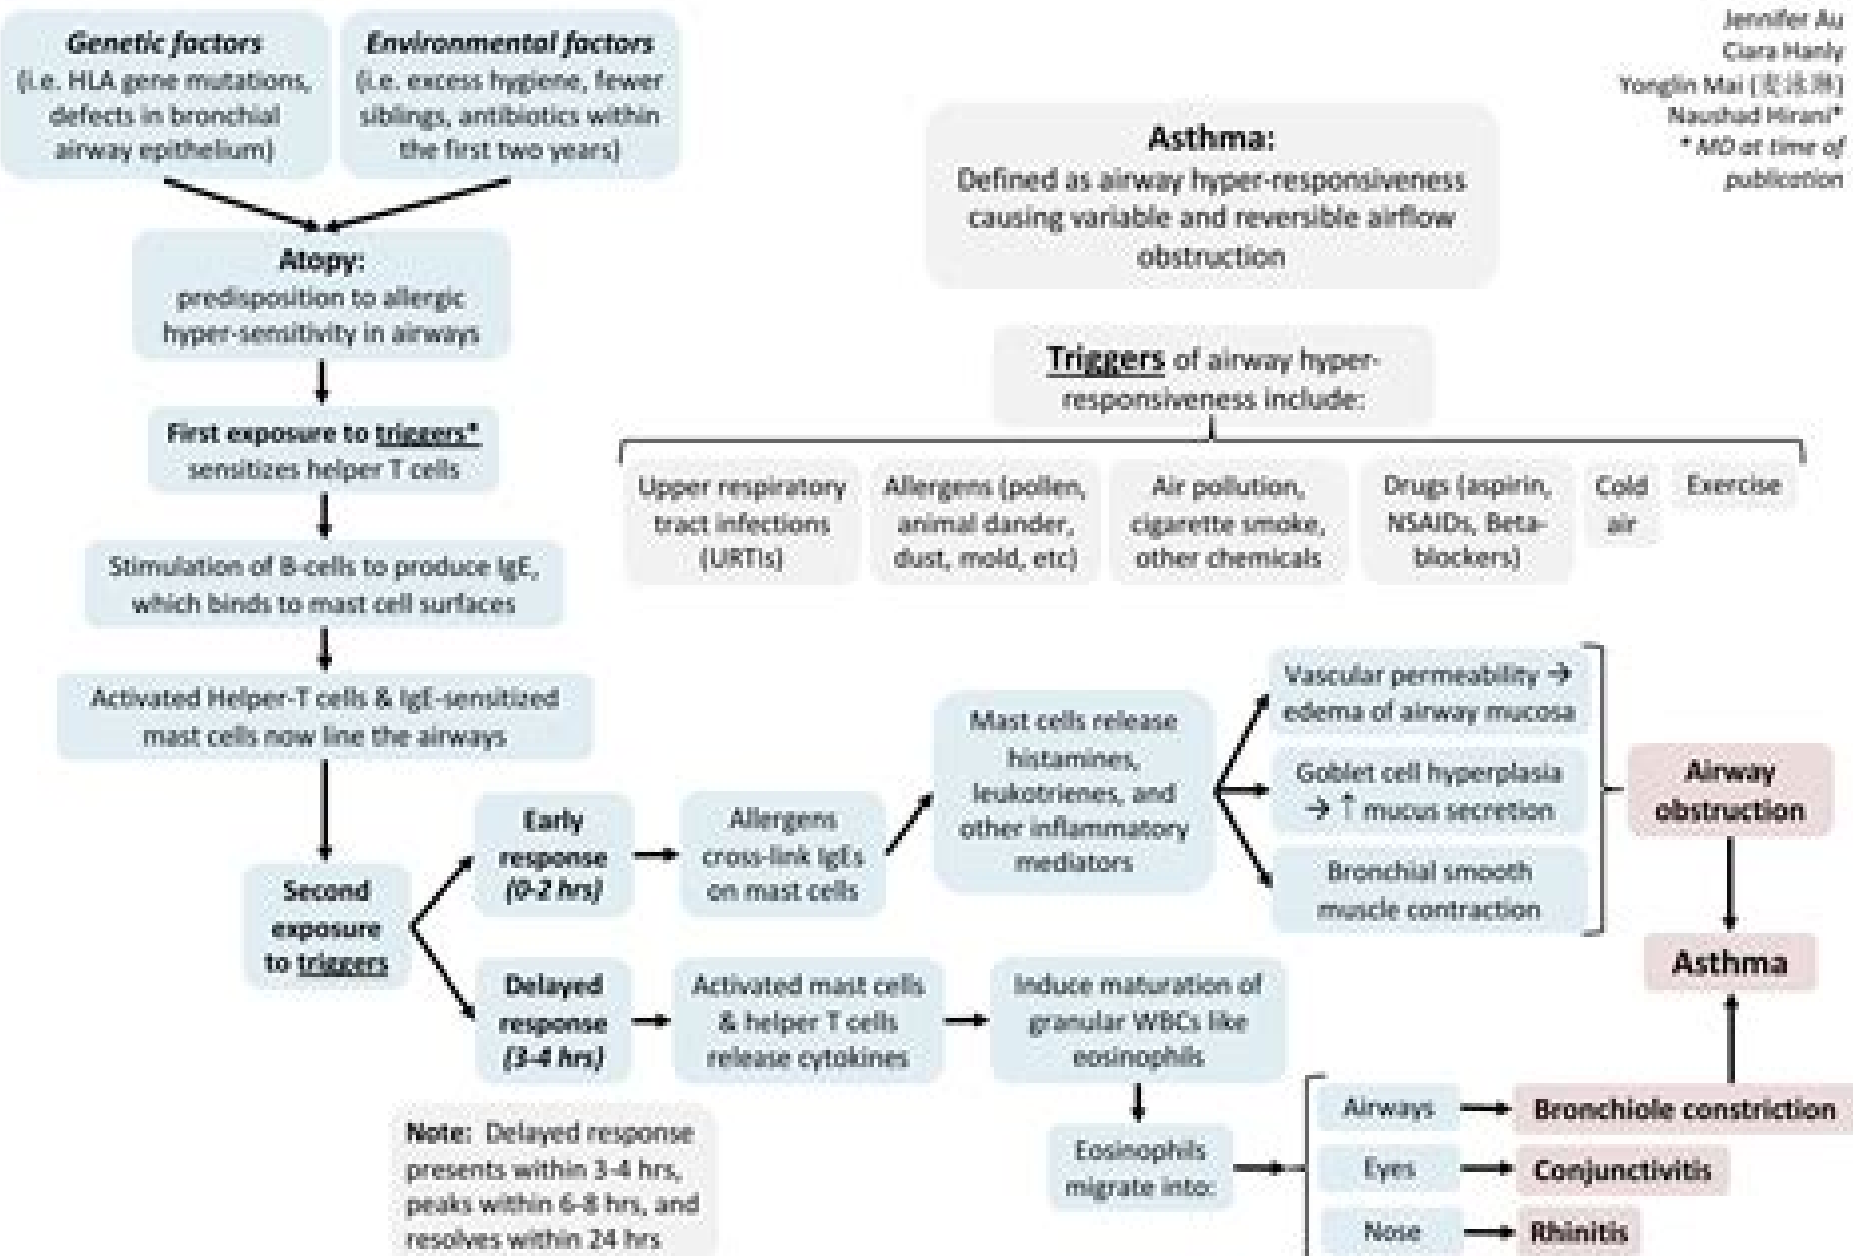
Jennifer Au
Ciara Hanly
Yonglin Mai ([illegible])
Naushad Mirani*
* MD at time of publication

Genetic factors
(i.e. HLA gene mutations, defects in bronchial airway epithelium)

Environmental factors
(i.e. excess hygiene, fewer siblings, antibiotics within the first two years)

Atopy:
predisposition to allergic hyper-sensitivity in airways

First exposure to triggers*
sensitizes helper T cells

Stimulation of B-cells to produce IgE, which binds to mast cell surfaces

Activated Helper-T cells & IgE-sensitized mast cells now line the airways

Second exposure to triggers

Asthma:
Defined as airway hyper-responsiveness causing variable and reversible airflow obstruction

Triggers of airway hyper-responsiveness include:

Upper respiratory tract infections (URTIs)

Allergens (pollen, animal dander, dust, mold, etc)

Air pollution, cigarette smoke, other chemicals

Drugs (aspirin, NSAIDs, Beta-blockers)

Cold air

Exercise

Early response (0-2 hrs)

Allergens cross-link IgEs on mast cells

Mast cells release histamines, leukotrienes, and other inflammatory mediators

Vascular permeability → edema of airway mucosa

Goblet cell hyperplasia → ↑ mucus secretion

Bronchial smooth muscle contraction

Airway obstruction

Asthma

Delayed response (3-4 hrs)

Activated mast cells & helper T cells release cytokines

Induce maturation of granular WBCs like eosinophils

Eosinophils migrate into:

Airways → Bronchiole constriction

Eyes → Conjunctivitis

Nose → Rhinitis

Note: Delayed response presents within 3-4 hrs, peaks within 6-8 hrs, and resolves within 24 hrs